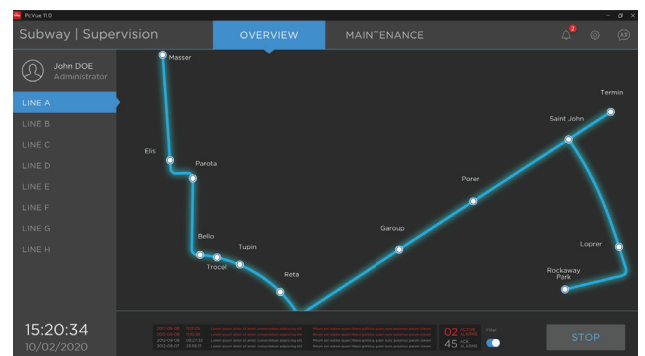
PcVue 11.0

Subway | Supervision

OVERVIEW

MAINTENANCE

3

John DOE
Administrator

LINE A
LINE B
LINE C
LINE D
LINE E
LINE F
LINE G
LINE H

Masser
Elis
Parota
Bello
Tupin
Trocel
Reta
Garoup
Porer
Saint John
Termin
Loprer
Rockaway Park

15:20:34
10/02/2020

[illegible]

02 ACTIVE ALARMS
45 ACK ALARMS

Filter

STOP